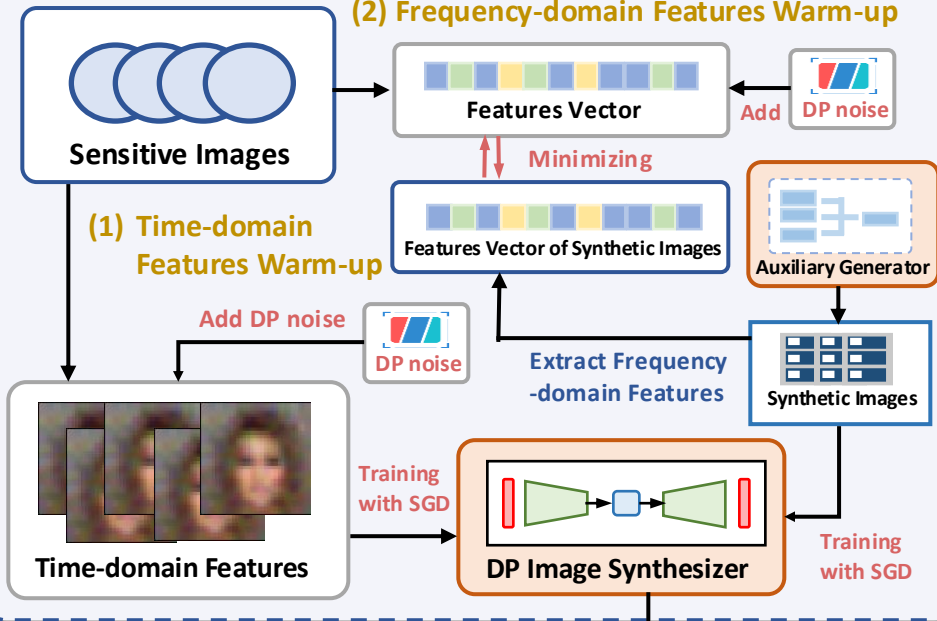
(2) Frequency-domain Features Warm-up

Sensitive Images

Features Vector

Add

DP noise

Minimizing

Features Vector of Synthetic Images

Auxiliary Generator

(1) Time-domain Features Warm-up

Add DP noise

DP noise

Extract Frequency -domain Features

Synthetic Images

Training with SGD

Time-domain Features

DP Image Synthesizer

Training with SGD